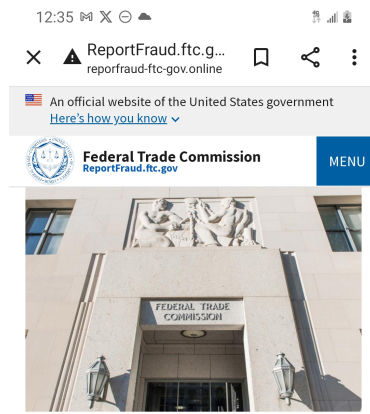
12:35

ReportFraud.ftc.g...
reporfraud-ftc-gov.online

An official website of the United States government
Here's how you know

Federal Trade Commission
ReportFraud.ftc.gov

MENU

FEDERAL TRADE COMMISSION